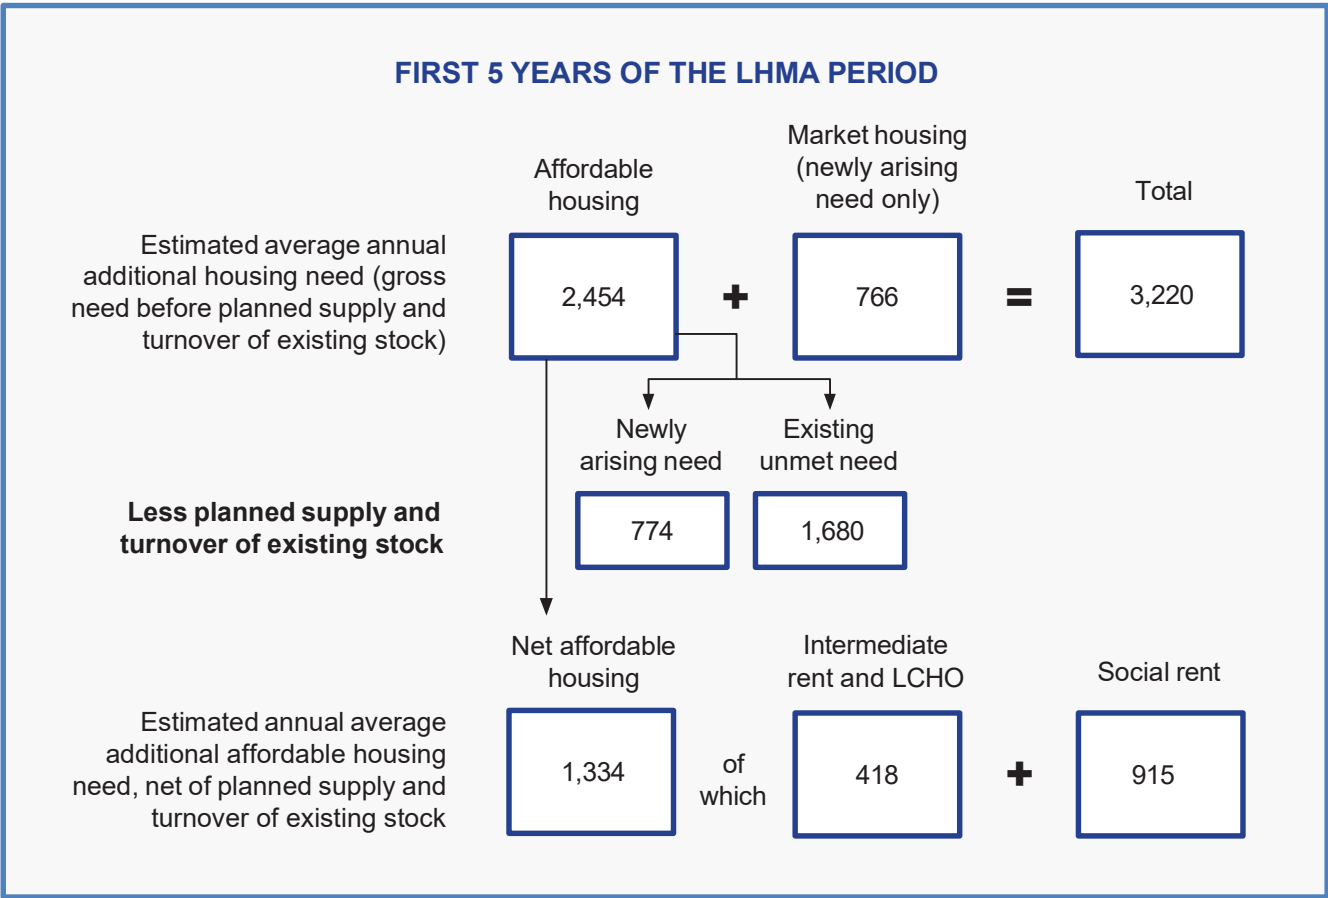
FIRST 5 YEARS OF THE LHMA PERIOD

Affordable housing

Market housing (newly arising need only)

Total

Estimated average annual additional housing need (gross need before planned supply and turnover of existing stock)

2,454

+

766

=

3,220

Newly arising need

Existing unmet need

Less planned supply and turnover of existing stock

774

1,680

Net affordable housing

Intermediate rent and LCHO

Social rent

Estimated annual average additional affordable housing need, net of planned supply and turnover of existing stock

1,334

of which

418

+

915